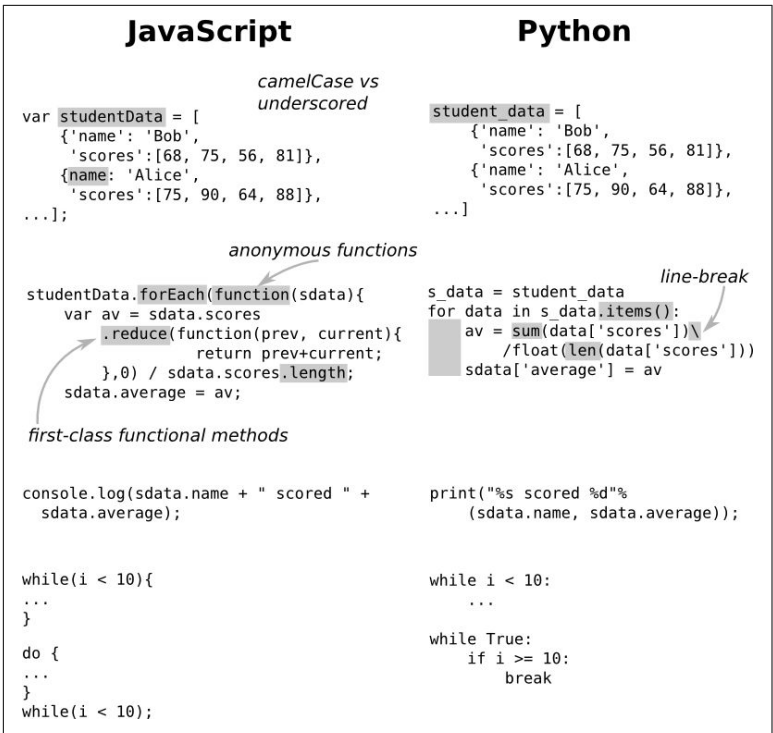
JavaScript

Python

camelCase vs underscored

var studentData = [
    {'name': 'Bob',
     'scores':[68, 75, 56, 81]},
    {name: 'Alice',
     'scores':[75, 90, 64, 88]},
...];

student_data = [
    {'name': 'Bob',
     'scores':[68, 75, 56, 81]},
    {'name': 'Alice',
     'scores':[75, 90, 64, 88]},
...]

anonymous functions

studentData.forEach(function(sdata){
    var av = sdata.scores
        .reduce(function(prev, current){
                return prev+current;
        },0) / sdata.scores.length;
    sdata.average = av;

first-class functional methods

line-break

s_data = student_data
for data in s_data.items():
    av = sum(data['scores'])\
        /float(len(data['scores']))
    sdata['average'] = av

console.log(sdata.name + " scored " +
  sdata.average);

print("%s scored %d"%
    (sdata.name, sdata.average));

while(i < 10){
...
}

do {
...
}
while(i < 10);

while i < 10:
    ...

while True:
    if i >= 10:
        break